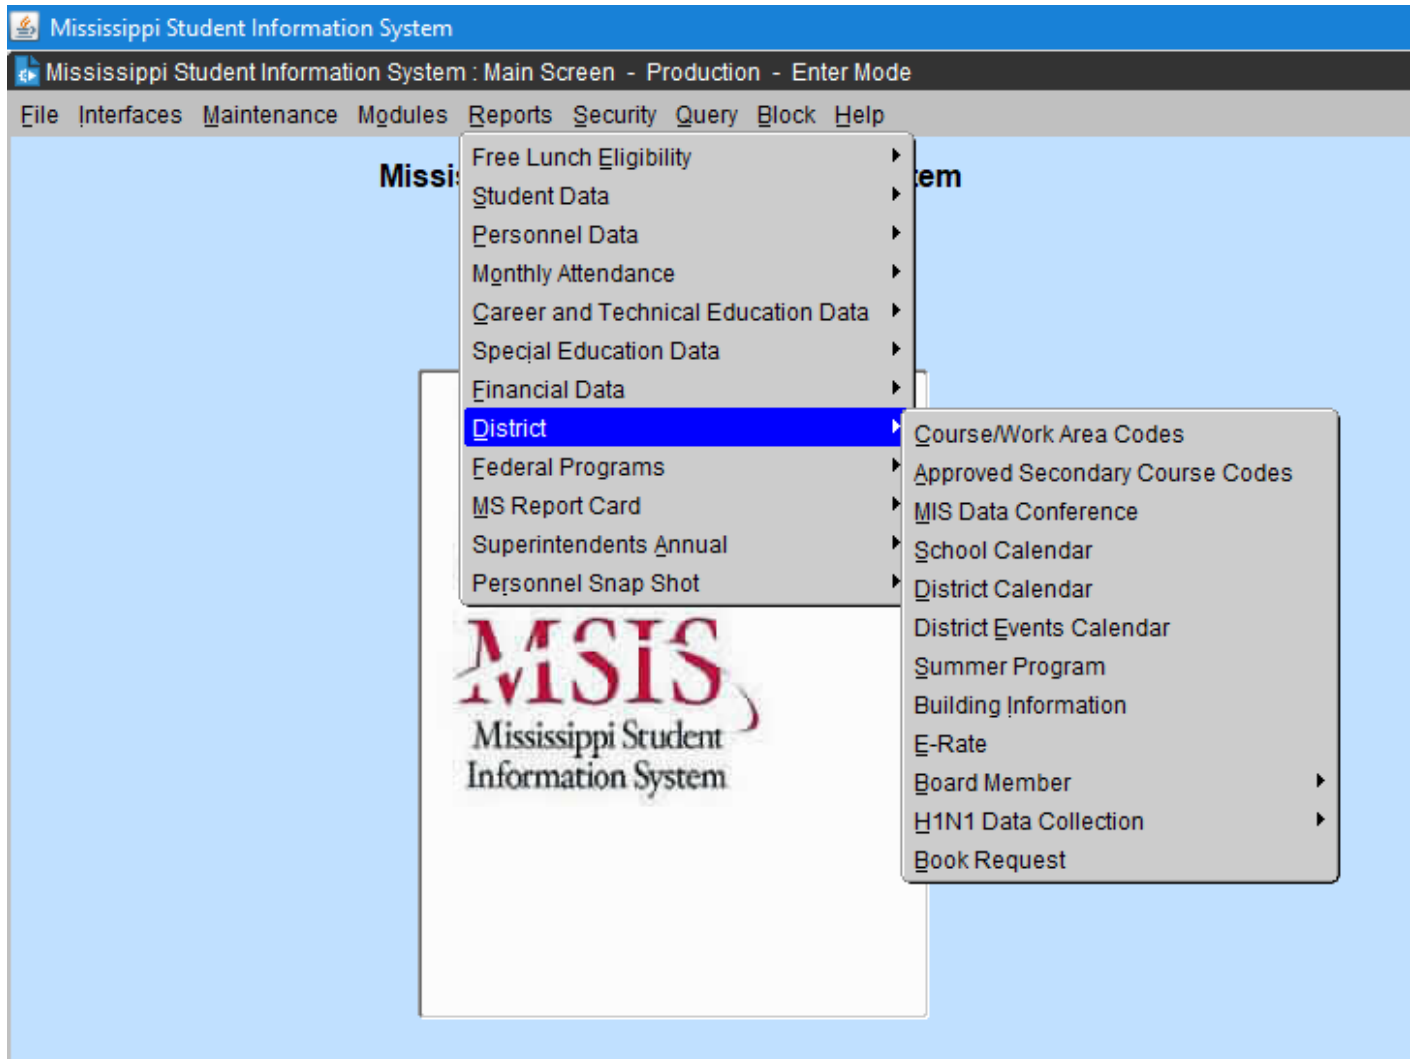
Mississippi Student Information System

Mississippi Student Information System : Main Screen - Production - Enter Mode

File Interfaces Maintenance Modules Reports Security Query Block Help

Missi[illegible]tem

Free Lunch Eligibility
Student Data
Personnel Data
Monthly Attendance
Career and Technical Education Data
Special Education Data
Financial Data
District
Federal Programs
MS Report Card
Superintendents Annual
Personnel Snap Shot

Course/Work Area Codes
Approved Secondary Course Codes
MIS Data Conference
School Calendar
District Calendar
District Events Calendar
Summer Program
Building Information
E-Rate
Board Member
H1N1 Data Collection
Book Request

MSIS
Mississippi Student Information System